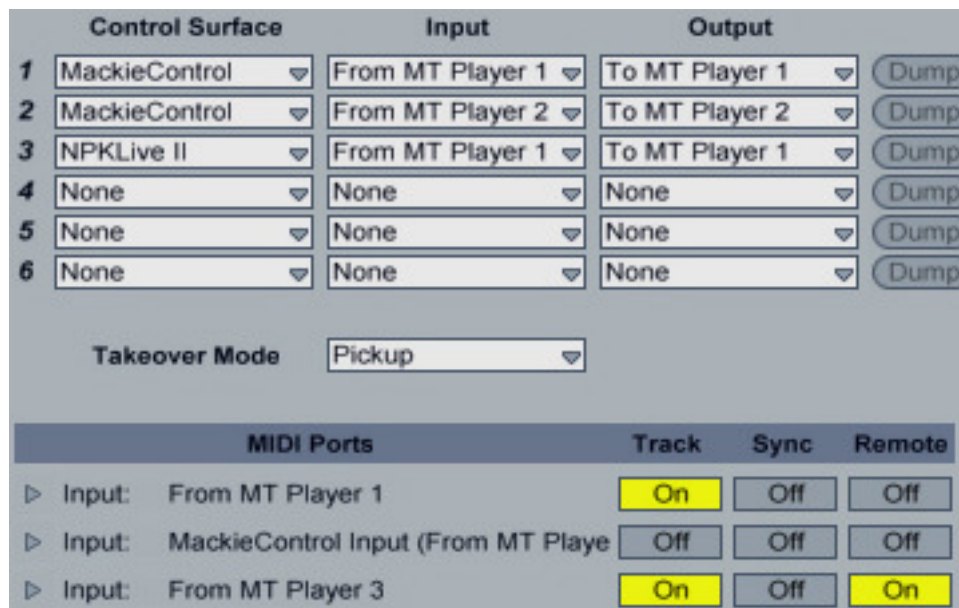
| | Control Surface | Input | Output | |
|---|---|---|---|---|
| 1 | MackieControl | From MT Player 1 | To MT Player 1 | Dump |
| 2 | MackieControl | From MT Player 2 | To MT Player 2 | Dump |
| 3 | NPKLive II | From MT Player 1 | To MT Player 1 | Dump |
| 4 | None | None | None | Dump |
| 5 | None | None | None | Dump |
| 6 | None | None | None | Dump |

Takeover Mode Pickup

| MIDI Ports | | Track | Sync | Remote |
|---|---|---|---|---|
| Input: | From MT Player 1 | On | Off | Off |
| Input: | MackieControl Input (From MT Playe | Off | Off | Off |
| Input: | From MT Player 3 | On | Off | On |